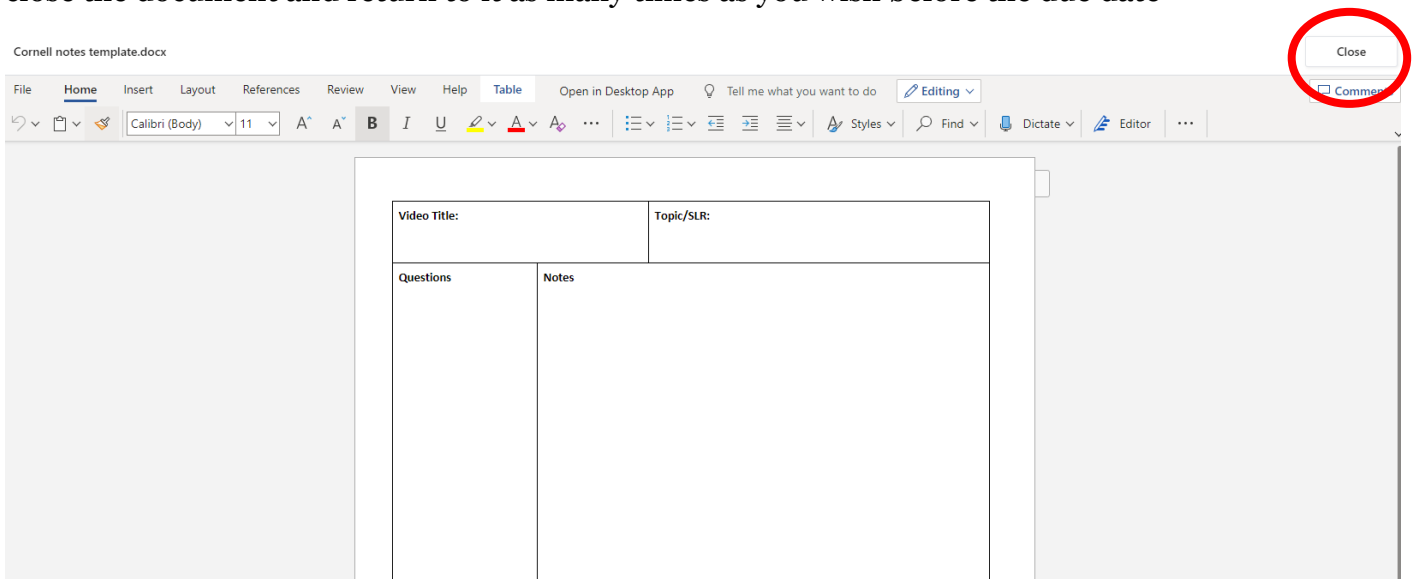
close the document and return to it as many times as you wish before the due date

Cornell notes template.docx

Close

File Home Insert Layout References Review View Help Table Open in Desktop App Tell me what you want to do Editing

Comments

Calibri (Body) 11 B I U Styles Find Dictate Editor ···

| Video Title: | | Topic/SLR: |
|---|---|---|
| Questions | Notes | |